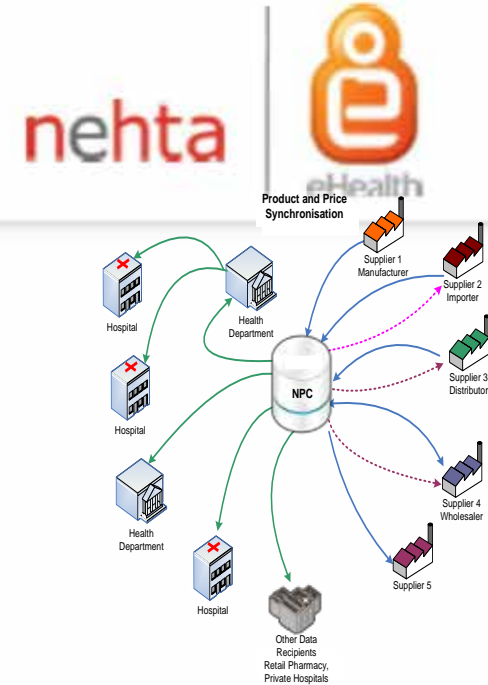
nehta

eHealth

Product and Price Synchronisation

Supplier 1 Manufacturer

Supplier 2 Importer

Supplier 3 Distributor

Supplier 4 Wholesaler

Supplier 5

Hospital

Health Department

NPC

Hospital

Health Department

Hospital

Other Data Recipients Retail Pharmacy, Private Hospitals